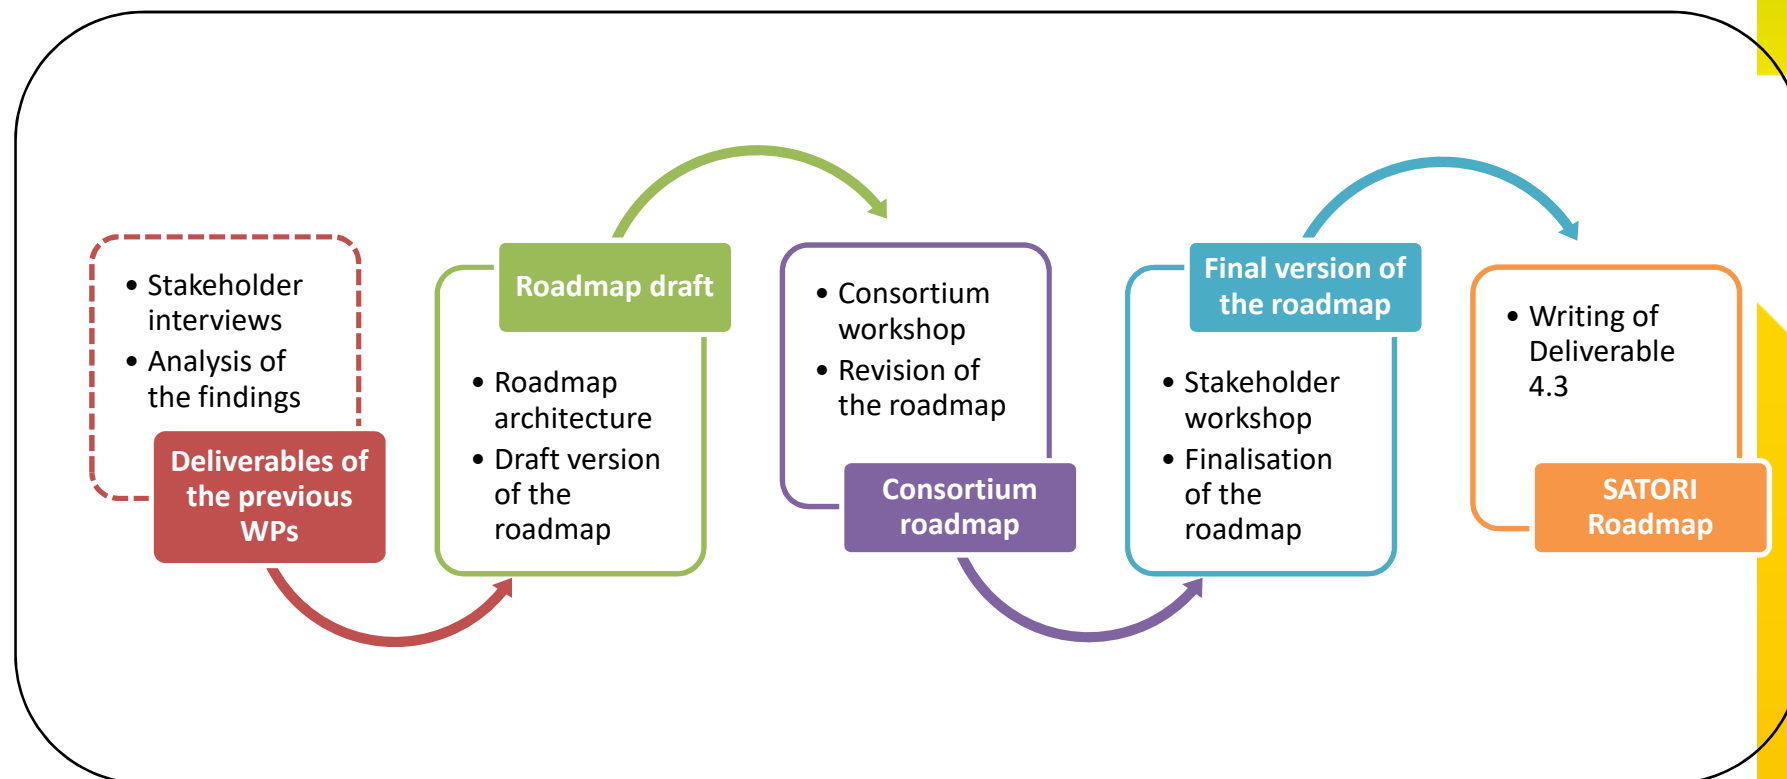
• Stakeholder interviews
• Analysis of the findings

Deliverables of the previous WPs

Roadmap draft

• Roadmap architecture
• Draft version of the roadmap

• Consortium workshop
• Revision of the roadmap

Consortium roadmap

Final version of the roadmap

• Stakeholder workshop
• Finalisation of the roadmap

• Writing of Deliverable 4.3

SATORI Roadmap